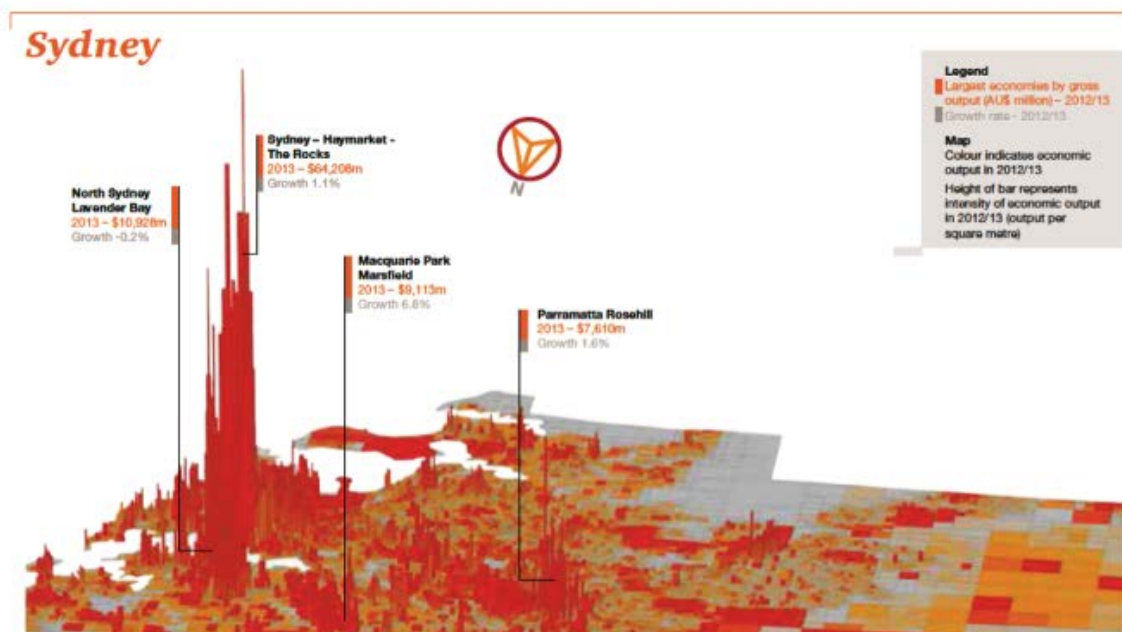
Sydney

Legend
Largest economies by gross output (AU$ million) – 2012/13
Growth rate - 2012/13

Map
Colour indicates economic output in 2012/13
Height of bar represents intensity of economic output in 2012/13 (output per square metre)

N

Sydney – Haymarket - The Rocks
2013 – $64,208m
Growth 1.1%

North Sydney Lavender Bay
2013 – $10,928m
Growth -0.2%

Macquarie Park Marsfield
2013 – $9,113m
Growth 6.8%

Parramatta Rosehill
2013 – $7,610m
Growth 1.6%